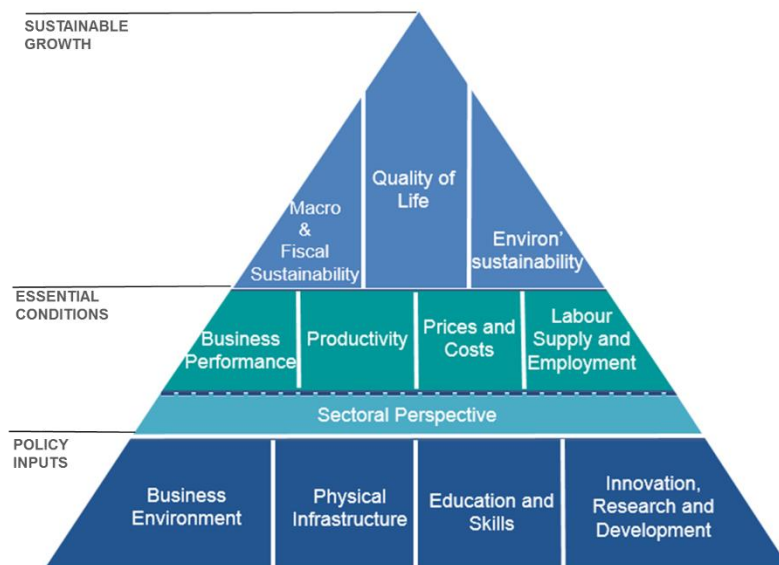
SUSTAINABLE GROWTH

Macro & Fiscal Sustainability

Quality of Life

Environ' sustainability

ESSENTIAL CONDITIONS

Business Performance

Productivity

Prices and Costs

Labour Supply and Employment

Sectoral Perspective

POLICY INPUTS

Business Environment

Physical Infrastructure

Education and Skills

Innovation, Research and Development